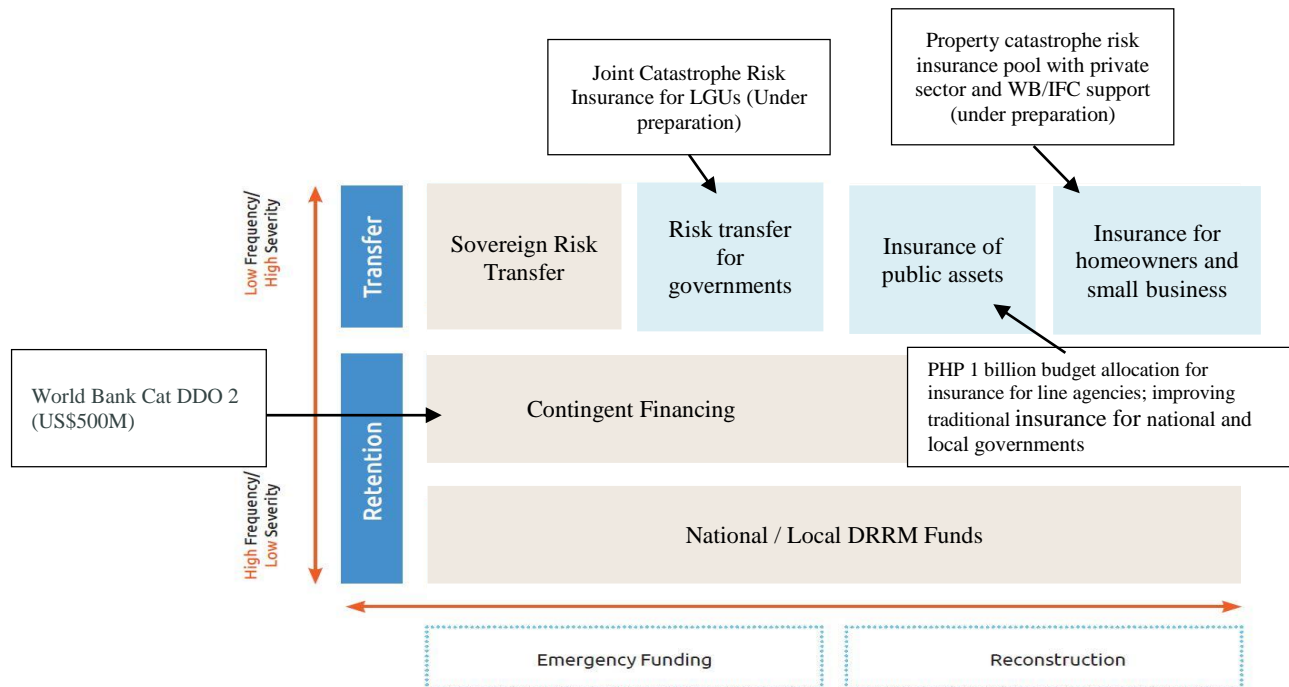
Joint Catastrophe Risk Insurance for LGUs (Under preparation)

Property catastrophe risk insurance pool with private sector and WB/IFC support (under preparation)

Low Frequency/ High Severity

Transfer

Sovereign Risk Transfer

Risk transfer for governments

Insurance of public assets

Insurance for homeowners and small business

World Bank Cat DDO 2 (US$500M)

Retention

Contingent Financing

PHP 1 billion budget allocation for insurance for line agencies; improving traditional insurance for national and local governments

High Frequency/ Low Severity

National / Local DRRM Funds

Emergency Funding

Reconstruction